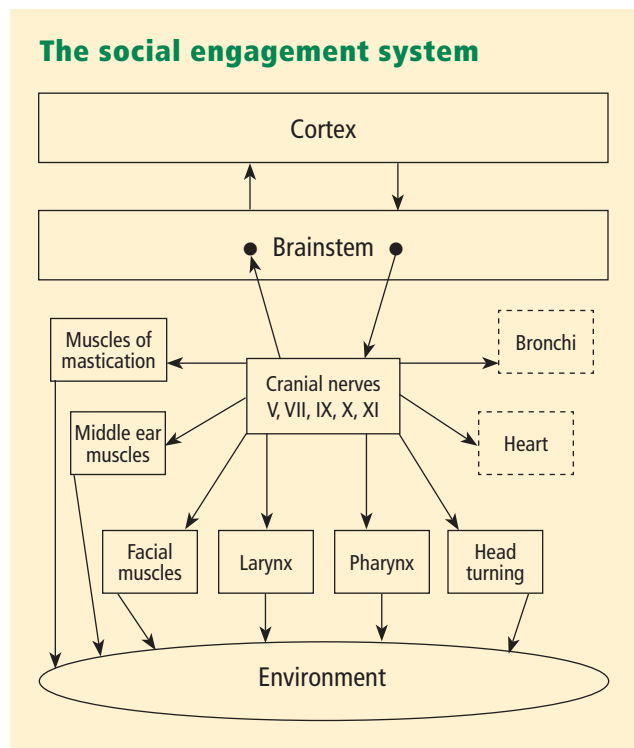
The social engagement system

Cortex

Brainstem

Muscles of mastication

Bronchi

Cranial nerves V, VII, IX, X, XI

Middle ear muscles

Heart

Facial muscles

Larynx

Pharynx

Head turning

Environment